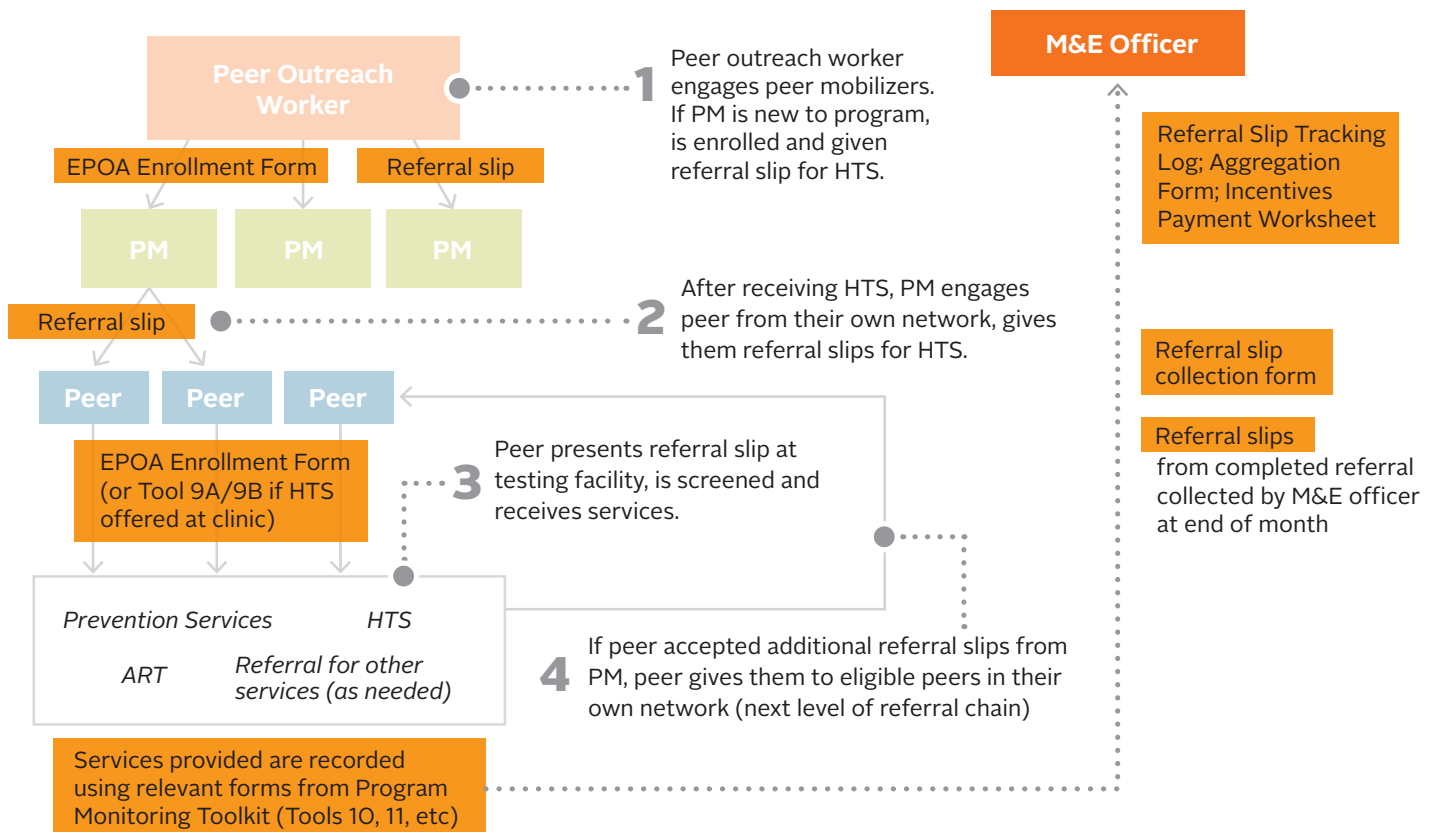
Peer Outreach Worker

1 Peer outreach worker engages peer mobilizers. If PM is new to program, is enrolled and given referral slip for HTS.

M&E Officer

EPOA Enrollment Form

Referral slip

PM

PM

PM

Referral Slip Tracking Log; Aggregation Form; Incentives Payment Worksheet

Referral slip

2 After receiving HTS, PM engages peer from their own network, gives them referral slips for HTS.

Peer

Peer

Peer

Referral slip collection form

Referral slips from completed referral collected by M&E officer at end of month

EPOA Enrollment Form (or Tool 9A/9B if HTS offered at clinic)

3 Peer presents referral slip at testing facility, is screened and receives services.

Prevention Services

HTS

ART

Referral for other services (as needed)

4 If peer accepted additional referral slips from PM, peer gives them to eligible peers in their own network (next level of referral chain)

Services provided are recorded using relevant forms from Program Monitoring Toolkit (Tools 10, 11, etc)